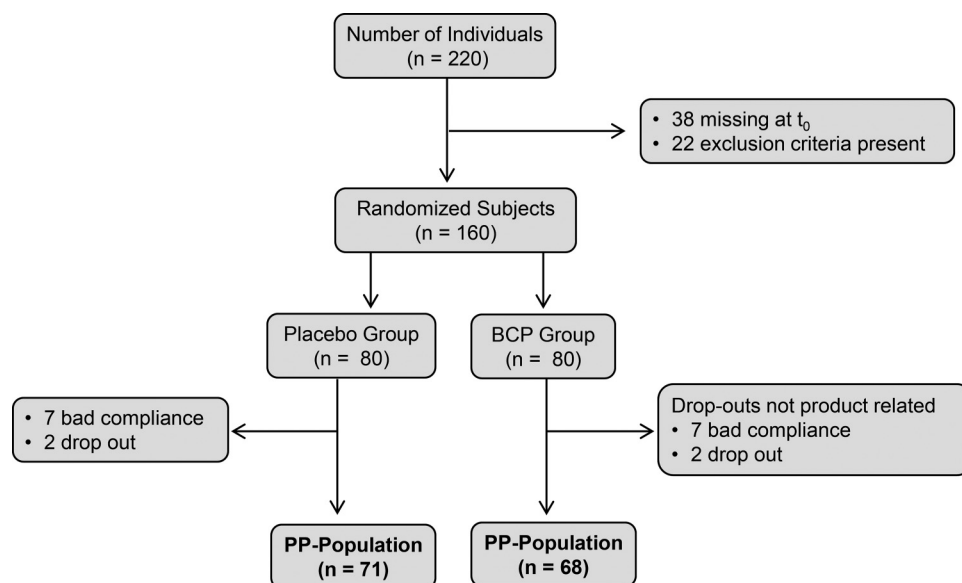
Number of Individuals
(n = 220)

• 38 missing at $t_0$
• 22 exclusion criteria present

Randomized Subjects
(n = 160)

Placebo Group
(n = 80)

BCP Group
(n = 80)

• 7 bad compliance
• 2 drop out

Drop-outs not product related
• 7 bad compliance
• 2 drop out

PP-Population
(n = 71)

PP-Population
(n = 68)